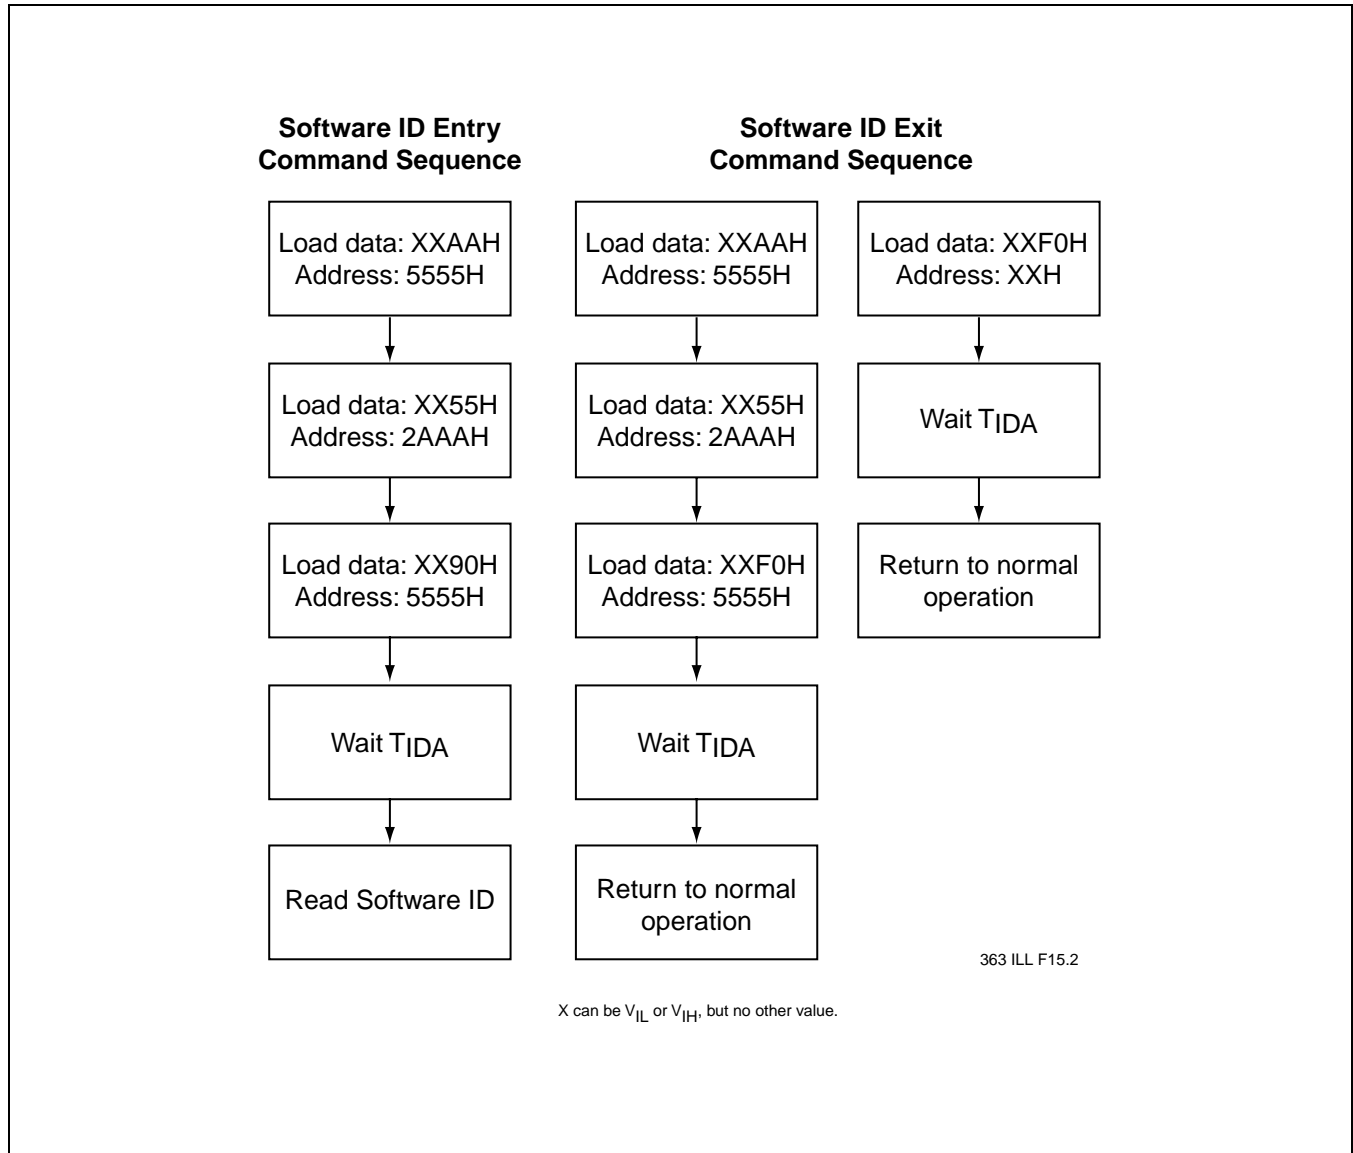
Software ID Entry
Command Sequence

Load data: XXAAH
Address: 5555H

Load data: XX55H
Address: 2AAAH

Load data: XX90H
Address: 5555H

Wait $T_{IDA}$

Read Software ID

Software ID Exit
Command Sequence

Load data: XXAAH
Address: 5555H

Load data: XX55H
Address: 2AAAH

Load data: XXF0H
Address: 5555H

Wait $T_{IDA}$

Return to normal operation

Load data: XXF0H
Address: XXH

Wait $T_{IDA}$

Return to normal operation

363 ILL F15.2

X can be $V_{IL}$ or $V_{IH}$, but no other value.